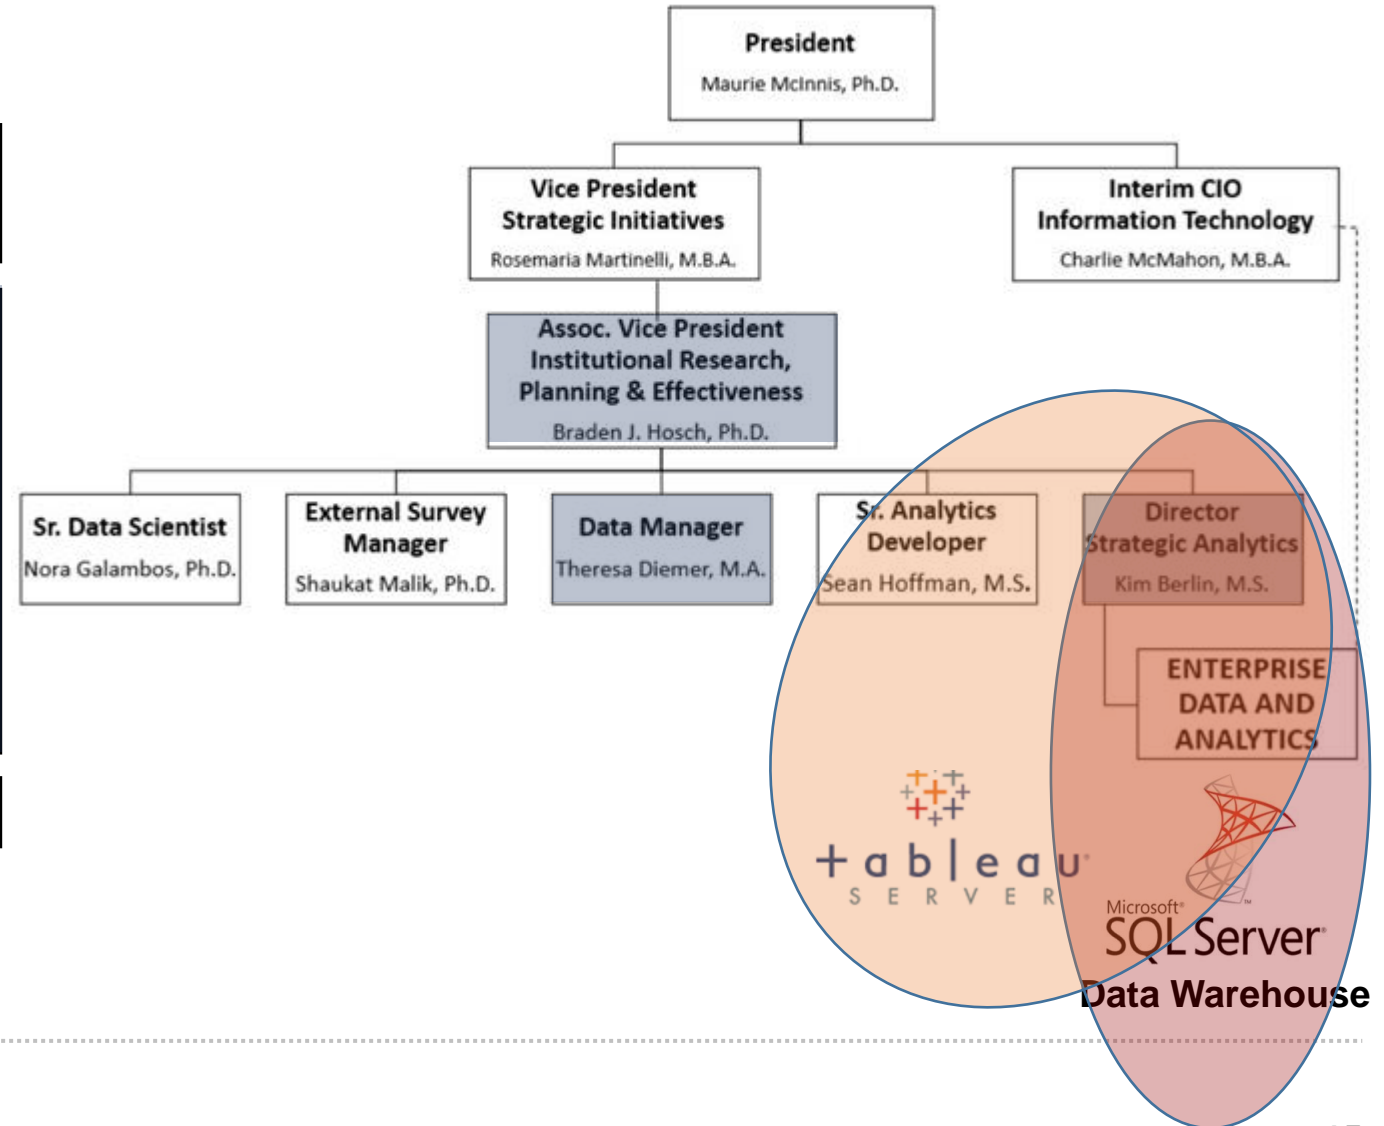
President
Maurie McInnis, Ph.D.

Vice President
Strategic Initiatives
Rosemaria Martinelli, M.B.A.

Interim CIO
Information Technology
Charlie McMahon, M.B.A.

Assoc. Vice President
Institutional Research,
Planning & Effectiveness
Braden J. Hosch, Ph.D.

Sr. Data Scientist
Nora Galambos, Ph.D.

External Survey
Manager
Shaukat Malik, Ph.D.

Data Manager
Theresa Diemer, M.A.

Sr. Analytics
Developer
Sean Hoffman, M.S.

Director
Strategic Analytics
Kim Berlin, M.S.

ENTERPRISE
DATA AND
ANALYTICS

+ableau
SERVER

Microsoft
SQL Server
Data Warehouse